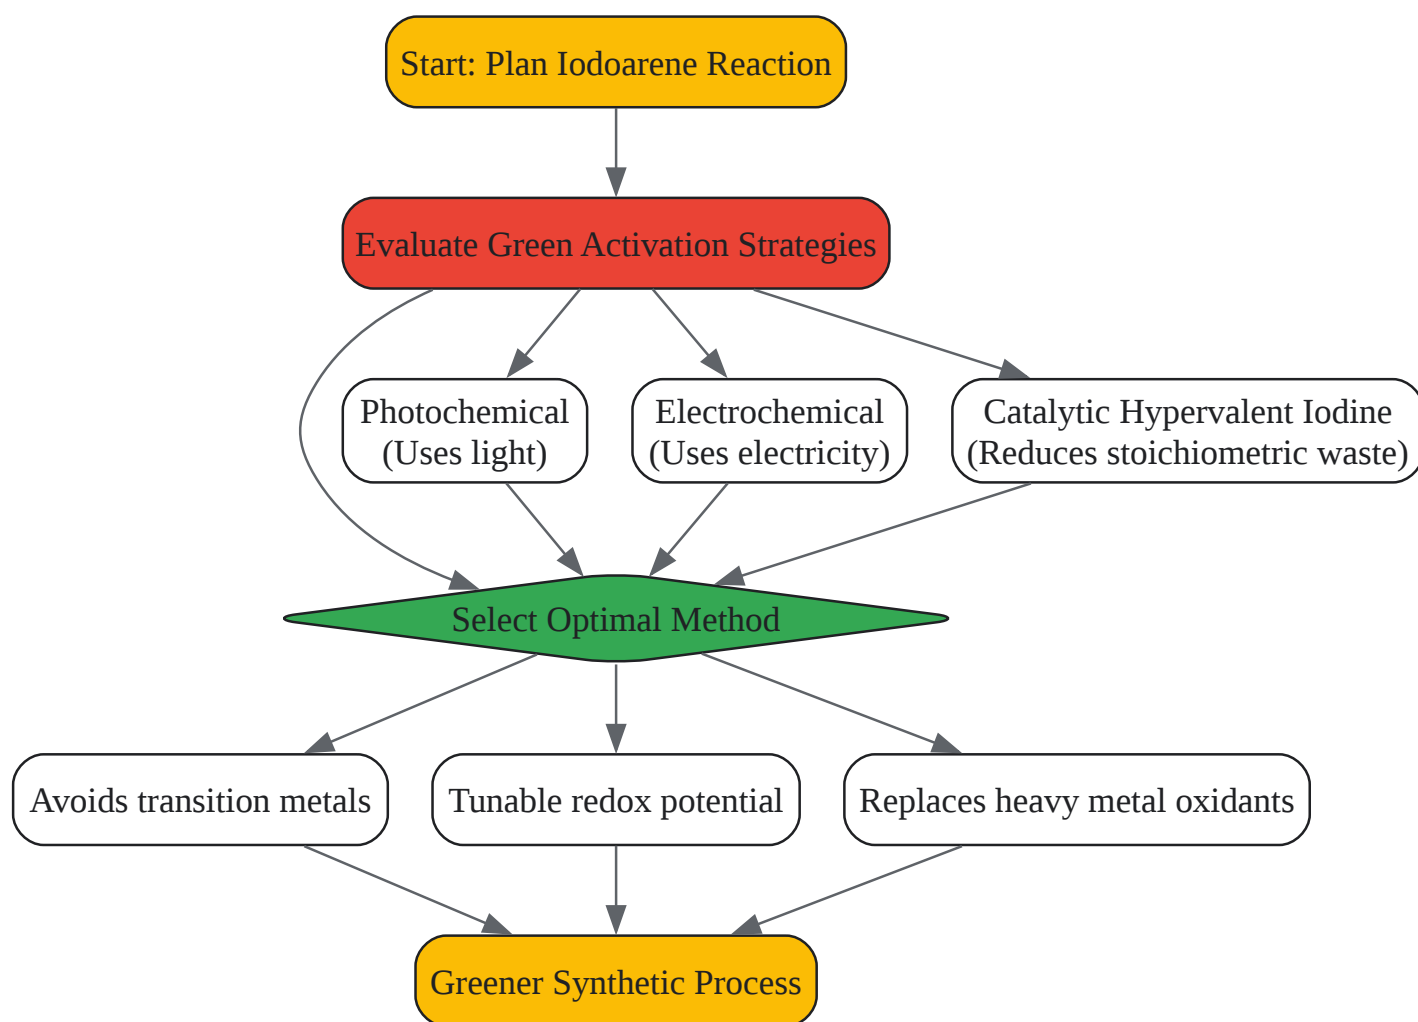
Start: Plan Iodoarene Reaction

Evaluate Green Activation Strategies

Photochemical
(Uses light)

Electrochemical
(Uses electricity)

Catalytic Hypervalent Iodine
(Reduces stoichiometric waste)

Select Optimal Method

Avoids transition metals

Tunable redox potential

Replaces heavy metal oxidants

Greener Synthetic Process